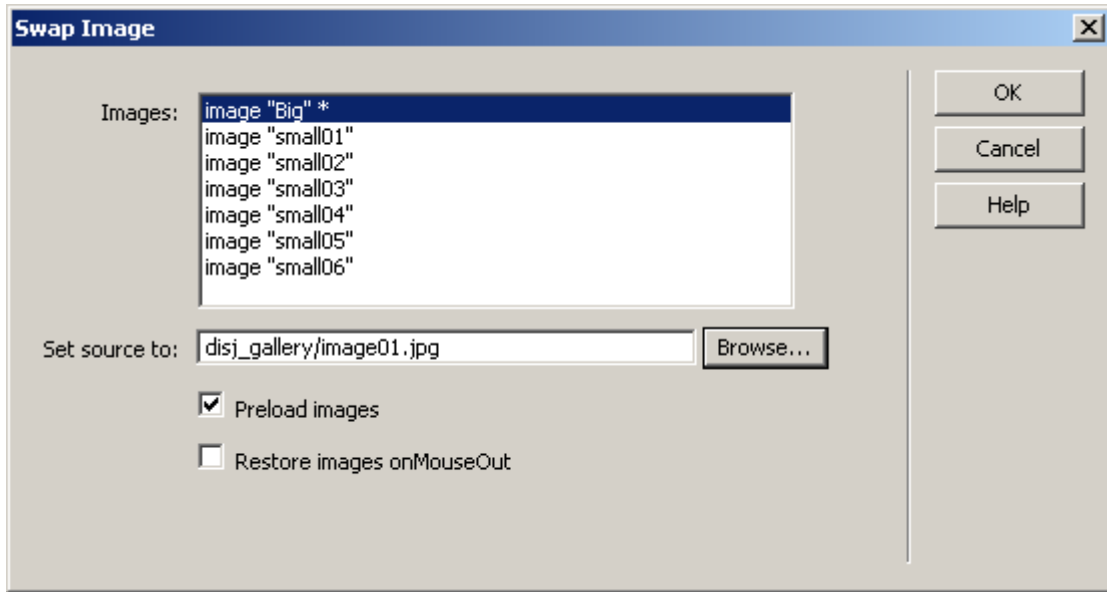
Swap Image

Images:
image "Big" *
image "small01"
image "small02"
image "small03"
image "small04"
image "small05"
image "small06"

Set source to: disj_gallery/image01.jpg

Browse...

Preload images

Restore images onMouseOut

OK

Cancel

Help